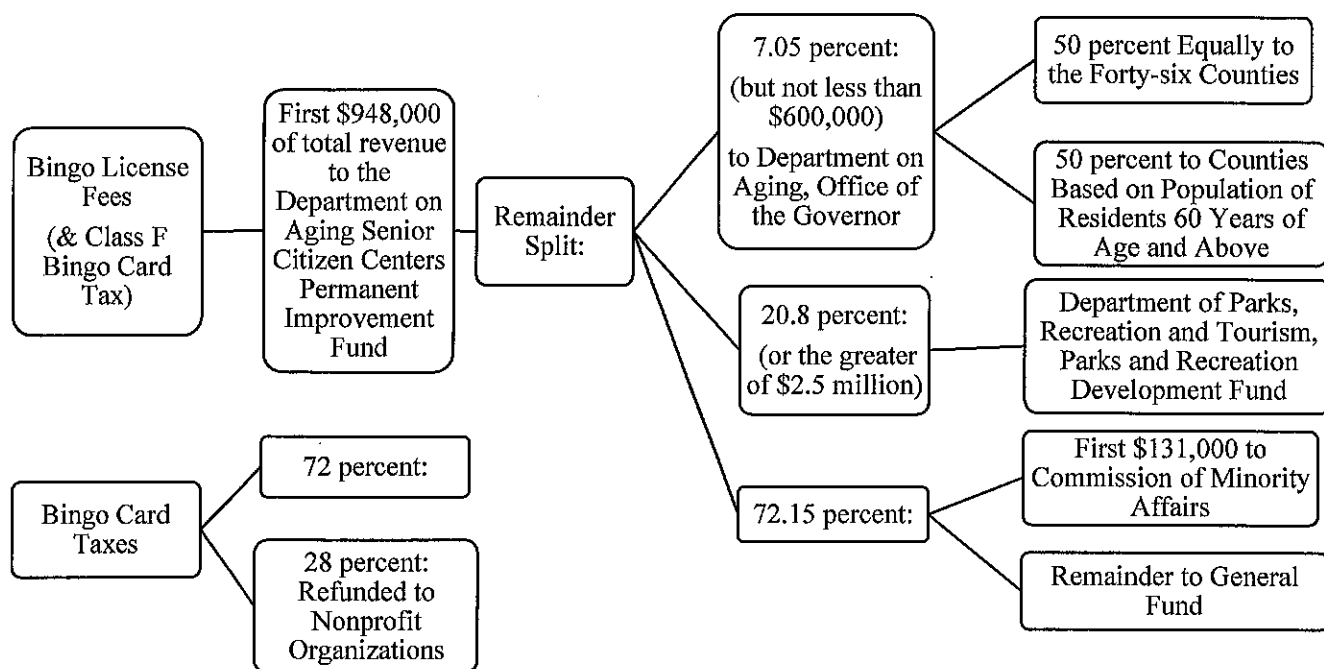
Bingo License Fees

(& Class F Bingo Card Tax)

First \$948,000 of total revenue to the Department on Aging Senior Citizen Centers Permanent Improvement Fund

Remainder Split:

7.05 percent:

(but not less than \$600,000)

to Department on Aging, Office of the Governor

50 percent Equally to the Forty-six Counties

50 percent to Counties Based on Population of Residents 60 Years of Age and Above

20.8 percent:

(or the greater of \$2.5 million)

Department of Parks, Recreation and Tourism, Parks and Recreation Development Fund

72.15 percent:

First \$131,000 to Commission of Minority Affairs

Remainder to General Fund

Bingo Card Taxes

72 percent:

28 percent: Refunded to Nonprofit Organizations